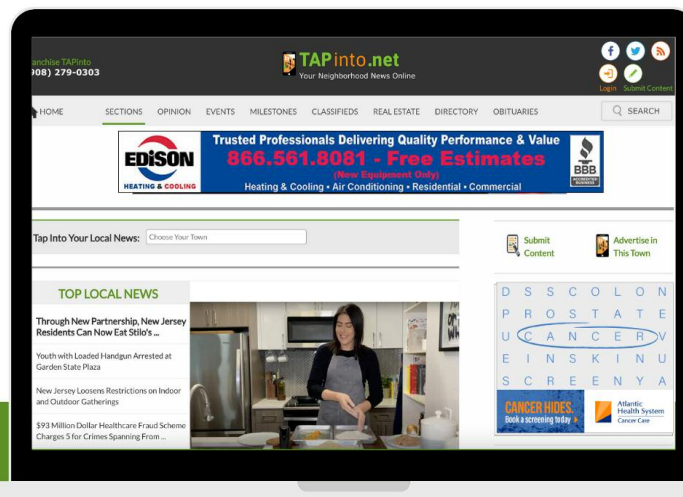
anchise TAPinto
)08) 279-0303

TAPinto.net
Your Neighborhood News Online

Login Submit Content

HOME SECTIONS OPINION EVENTS MILESTONES CLASSIFIEDS REAL ESTATE DIRECTORY OBITUARIES SEARCH

EDISON HEATING & COOLING
Trusted Professionals Delivering Quality Performance & Value
866.561.8081 - Free Estimates
(New Equipment Only)
Heating & Cooling • Air Conditioning • Residential • Commercial
BBB ACCREDITED BUSINESS

Tap Into Your Local News: Choose Your Town

Submit Content
Advertise in This Town

TOP LOCAL NEWS

Through New Partnership, New Jersey Residents Can Now Eat Stilo's ...

Youth with Loaded Handgun Arrested at Garden State Plaza

New Jersey Loosens Restrictions on Indoor and Outdoor Gatherings

$93 Million Dollar Healthcare Fraud Scheme Charges 5 for Crimes Spanning From ...

D S S C O L O N
P R O S T A T E
U C A N C E R V
E I N S K I N U
S C R E E N Y A

CANCER HIDES.
Book a screening today
Atlantic Health System Cancer Care